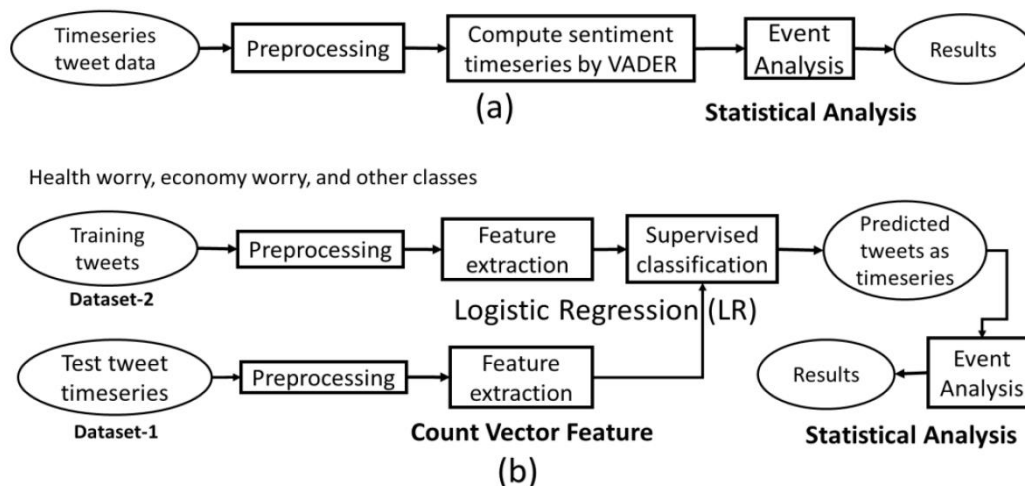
Timeseries tweet data

Preprocessing

Compute sentiment timeseries by VADER

Event Analysis

Results

(a)

**Statistical Analysis**

Health worry, economy worry, and other classes

Training tweets

**Dataset-2**

Preprocessing

Feature extraction

Supervised classification

Predicted tweets as timeseries

Logistic Regression (LR)

Test tweet timeseries

**Dataset-1**

Preprocessing

Feature extraction

**Count Vector Feature**

Results

Event Analysis

**Statistical Analysis**

(b)